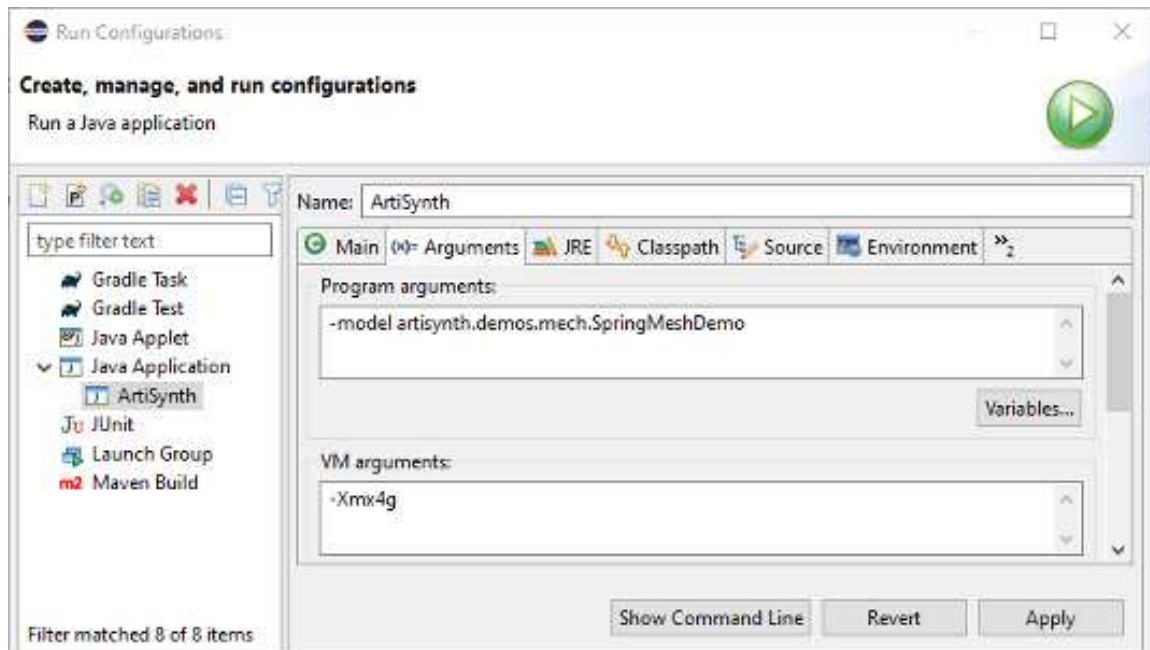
Run Configurations

Create, manage, and run configurations

Run a Java application

type filter text

Gradle Task
Gradle Test
Java Applet
Java Application
ArtiSynth
JUnit
Launch Group
m2 Maven Build

Filter matched 8 of 8 items

Name: ArtiSynth

Main (x)= Arguments JRE Classpath Source Environment »2

Program arguments:

-model artisynth.demos.mech.SpringMeshDemo

Variables...

VM arguments:

-Xmx4g

Show Command Line Revert Apply